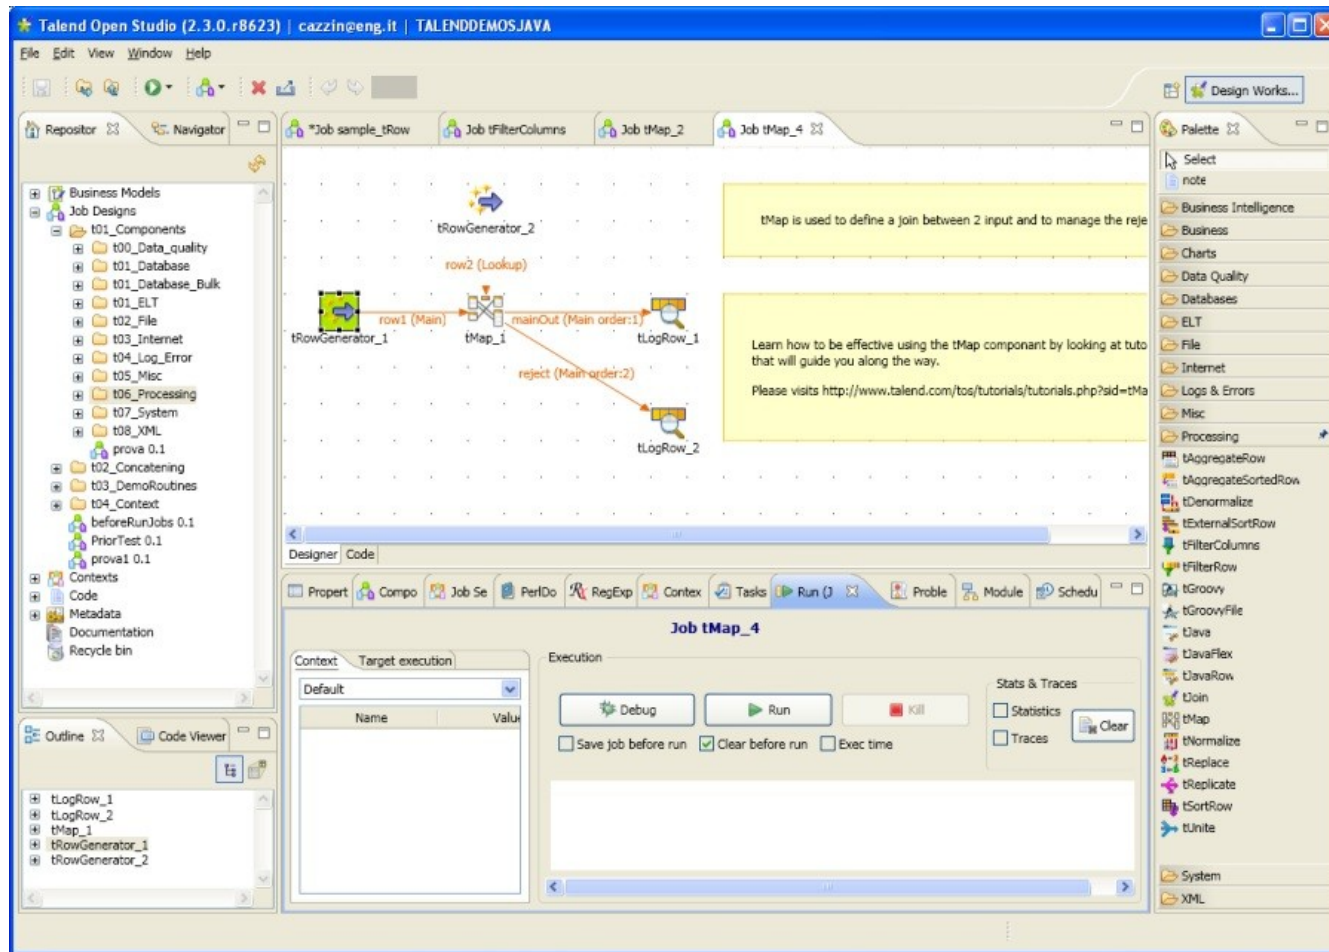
Talend Open Studio (2.3.0.r8623) | cazzin@eng.it | TALENDDEMOSJAVA

File Edit View Window Help

Design Works...

Repositor Navigator

Business Models
Job Designs
t01_Components
t00_Data_quality
t01_Database
t01_Database_Bulk
t01_ELT
t02_File
t03_Internet
t04_Log_Error
t05_Misc
t06_Processing
t07_System
t08_XML
prova 0.1
t02_Concatening
t03_DemoRoutines
t04_Context
beforeRunJobs 0.1
PriorTest 0.1
prova1 0.1
Contexts
Code
Metadata
Documentation
Recycle bin

*Job sample_tRow | Job tFilterColumns | Job tMap_2 | Job tMap_4

tRowGenerator_2
row2 (Lookup)
row1 (Main)
mainOut (Main order:1)
tRowGenerator_1
tMap_1
tLogRow_1
reject (Main order:2)
tLogRow_2

tMap is used to define a join between 2 input and to manage the reje

Learn how to be effective using the tMap componant by looking at tuto that will guide you along the way.

Please visits http://www.talend.com/tos/tutorials/tutorials.php?sid=tMa

Designer Code

Palette
Select
note
Business Intelligence
Business
Charts
Data Quality
Databases
ELT
File
Internet
Logs & Errors
Misc
Processing
tAggregateRow
tAggregateSortedRow
tDenormalize
tExternalSortRow
tFilterColumns
tFilterRow
tGroovy
tGroovyFile
tJava
tJavaFlex
tJavaRow
tJoin
tMap
tNormalize
tReplace
tReplicate
tSortRow
tUnite
System
XML

Outline Code Viewer

tLogRow_1
tLogRow_2
tMap_1
tRowGenerator_1
tRowGenerator_2

Propert | Compo | Job Se | PerlDo | RegExp | Contex | Tasks | Run (J | Proble | Module | Schedu

Job tMap_4

Context | Target execution
Default
Name | Valu

Execution
Debug
Run
Kill
Save job before run
Clear before run
Exec time
Stats & Traces
Statistics
Traces
Clear